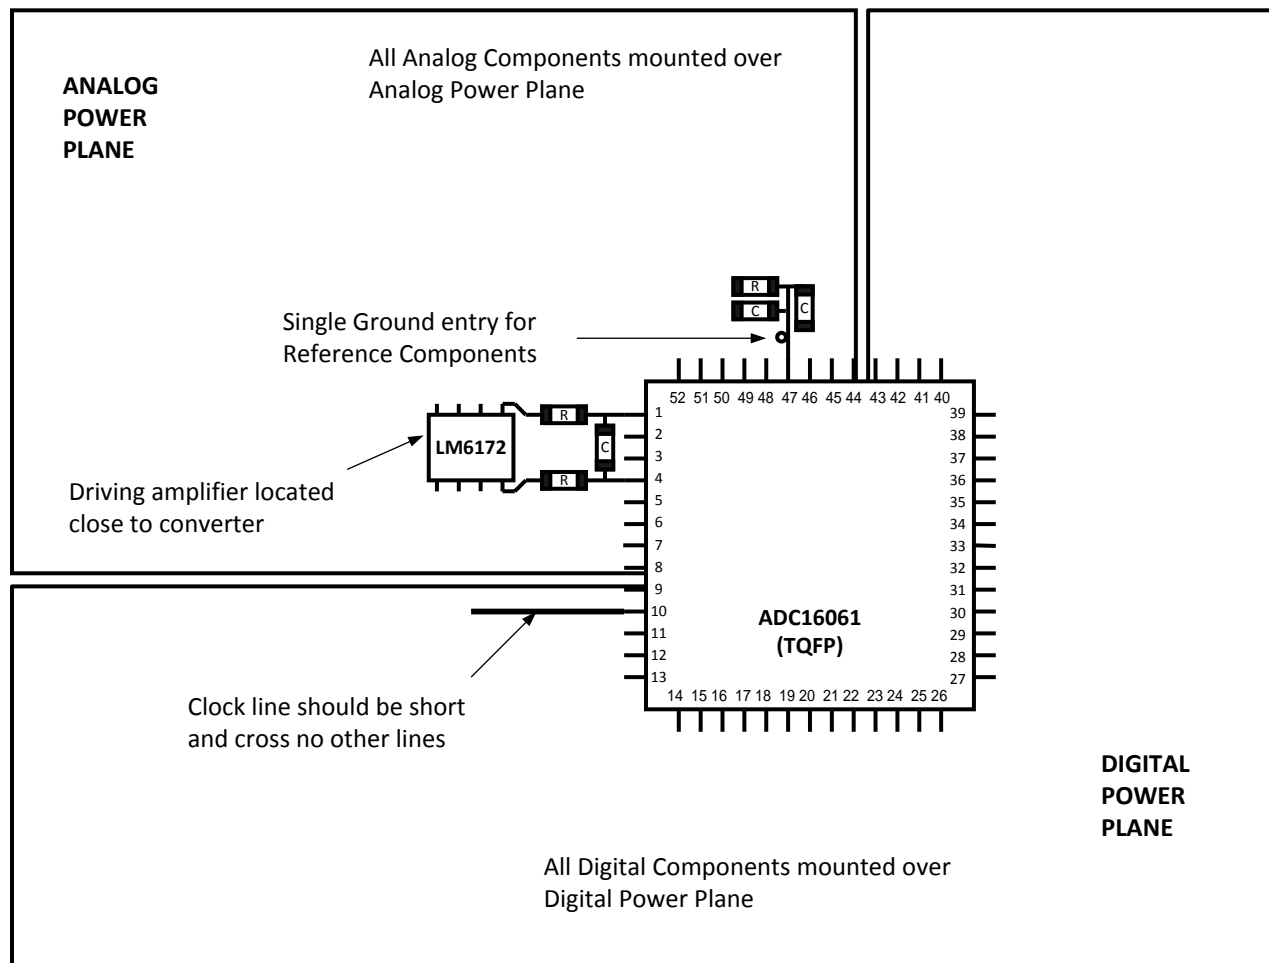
All Analog Components mounted over Analog Power Plane

ANALOG
POWER
PLANE

R
C
C

Single Ground entry for Reference Components

52 51 50 49 48 47 46 45 44 43 42 41 40

LM6172

R
C
R

1
2
3
4
5
6
7
8
9
10
11
12
13

39
38
37
36
35
34
33
32
31
30
29
28
27

Driving amplifier located close to converter

ADC16061
(TQFP)

Clock line should be short and cross no other lines

14 15 16 17 18 19 20 21 22 23 24 25 26

DIGITAL
POWER
PLANE

All Digital Components mounted over Digital Power Plane